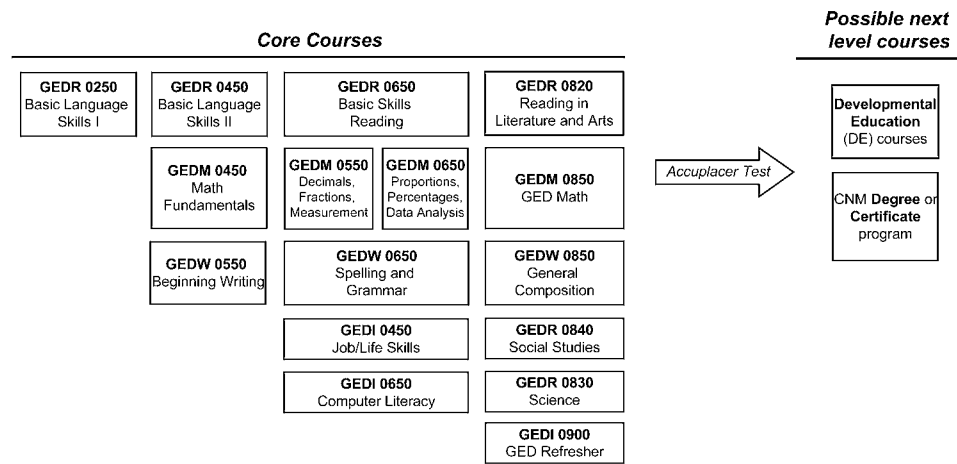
Core Courses

Possible next level courses

GEDR 0250
Basic Language Skills I

GEDR 0450
Basic Language Skills II

GEDR 0650
Basic Skills Reading

GEDR 0820
Reading in Literature and Arts

GEDM 0450
Math Fundamentals

GEDM 0550
Decimals, Fractions, Measurement

GEDM 0650
Proportions, Percentages, Data Analysis

GEDM 0850
GED Math

GEDW 0550
Beginning Writing

GEDW 0650
Spelling and Grammar

GEDW 0850
General Composition

GEDI 0450
Job/Life Skills

GEDR 0840
Social Studies

GEDI 0650
Computer Literacy

GEDR 0830
Science

GEDI 0900
GED Refresher

Accuplacer Test

Developmental Education (DE) courses

CNM Degree or Certificate program